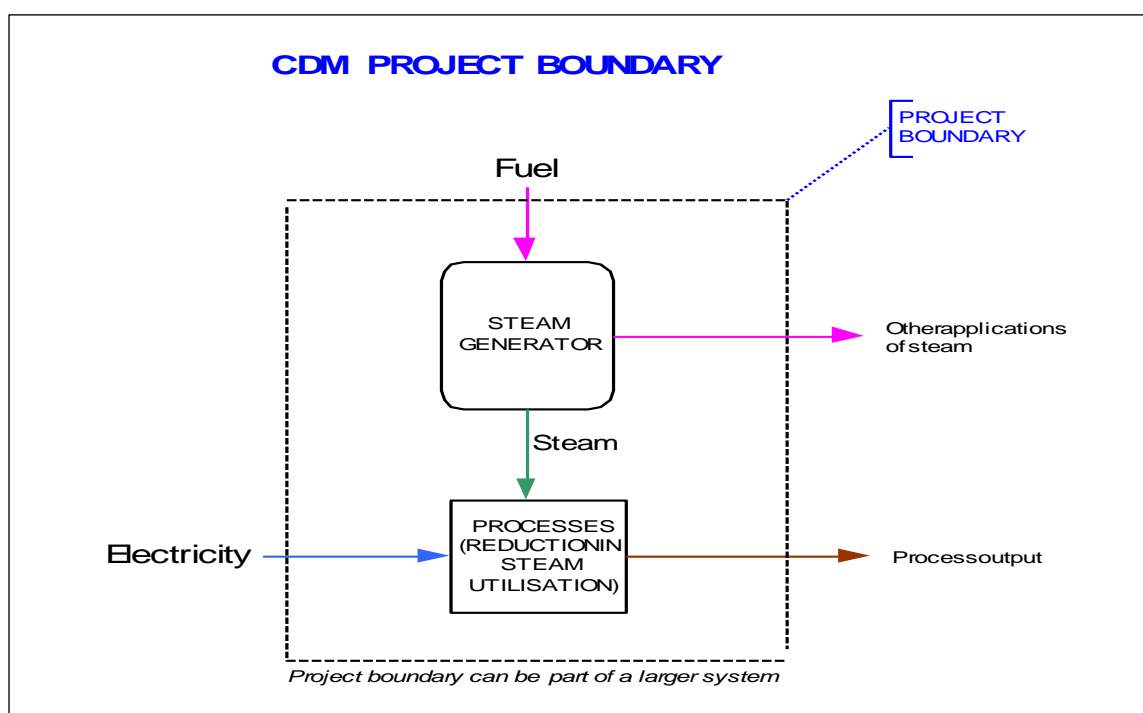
CDM PROJECT BOUNDARY

PROJECT BOUNDARY

Fuel

STEAM GENERATOR

Otherapplications of steam

Steam

Electricity

PROCESSES (REDUCTIONIN STEAM UTILISATION)

Processoutput

Project boundary can be part of a larger system